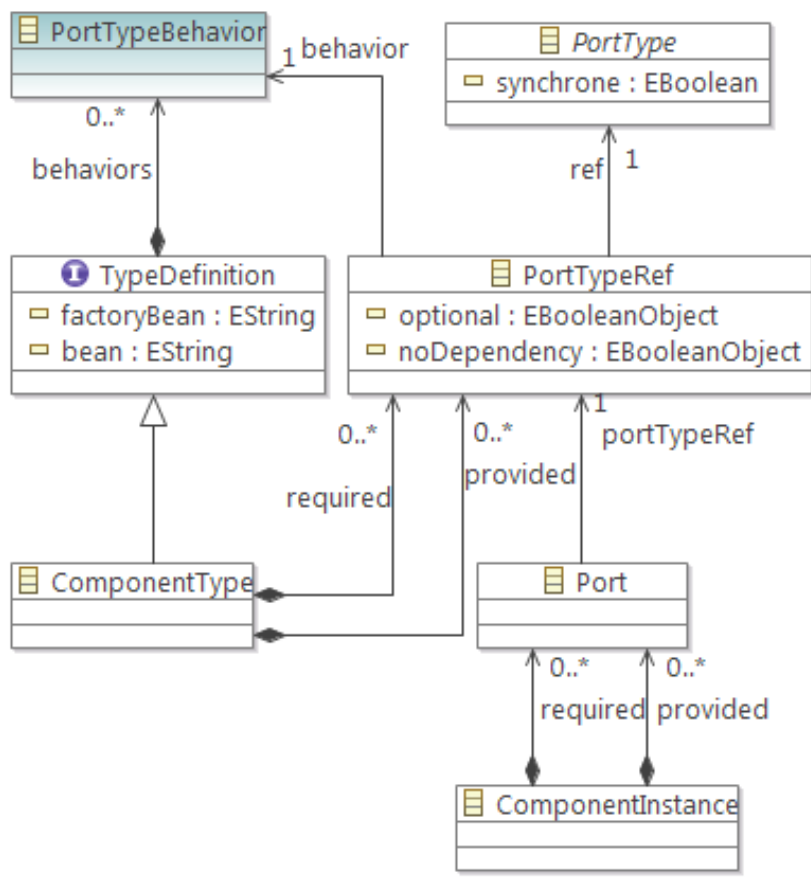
PortTypeBehavior
1 behavior
PortType
synchrone : EBoolean
0..*
behaviors
ref 1
TypeDefinition
factoryBean : EString
bean : EString
PortTypeRef
optional : EBooleanObject
noDependency : EBooleanObject
0..*
0..*
1
portTypeRef
required
provided
ComponentType
Port
0..*
0..*
required
provided
ComponentInstance